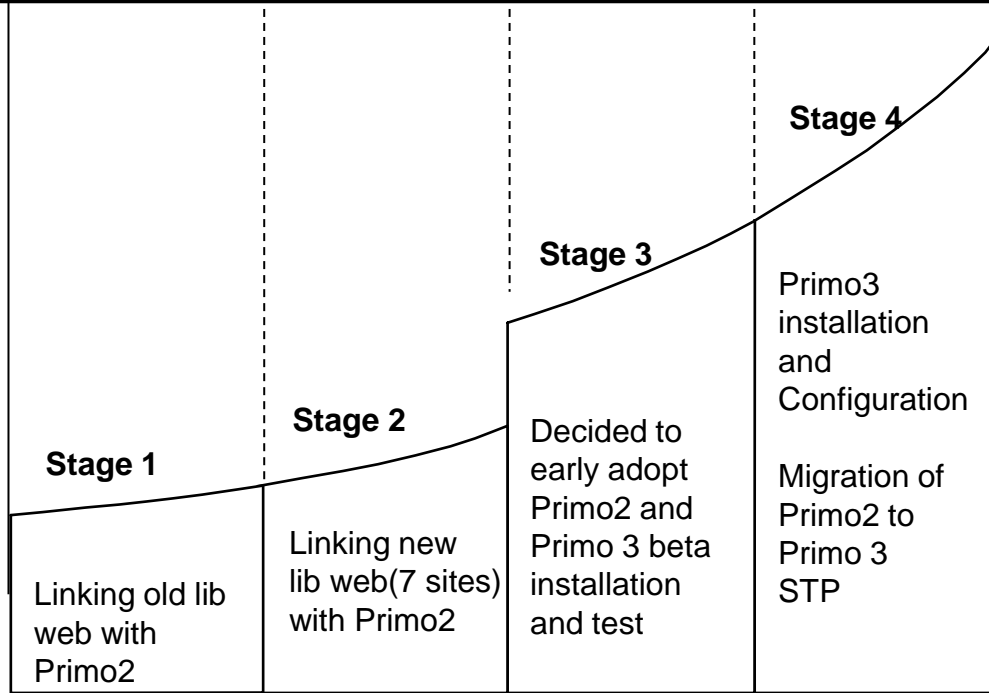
Stage 1

Linking old lib web with Primo2

Stage 2

Linking new lib web(7 sites) with Primo2

Stage 3

Decided to early adopt Primo2 and Primo 3 beta installation and test

Stage 4

Primo3 installation and Configuration

Migration of Primo2 to Primo 3 STP